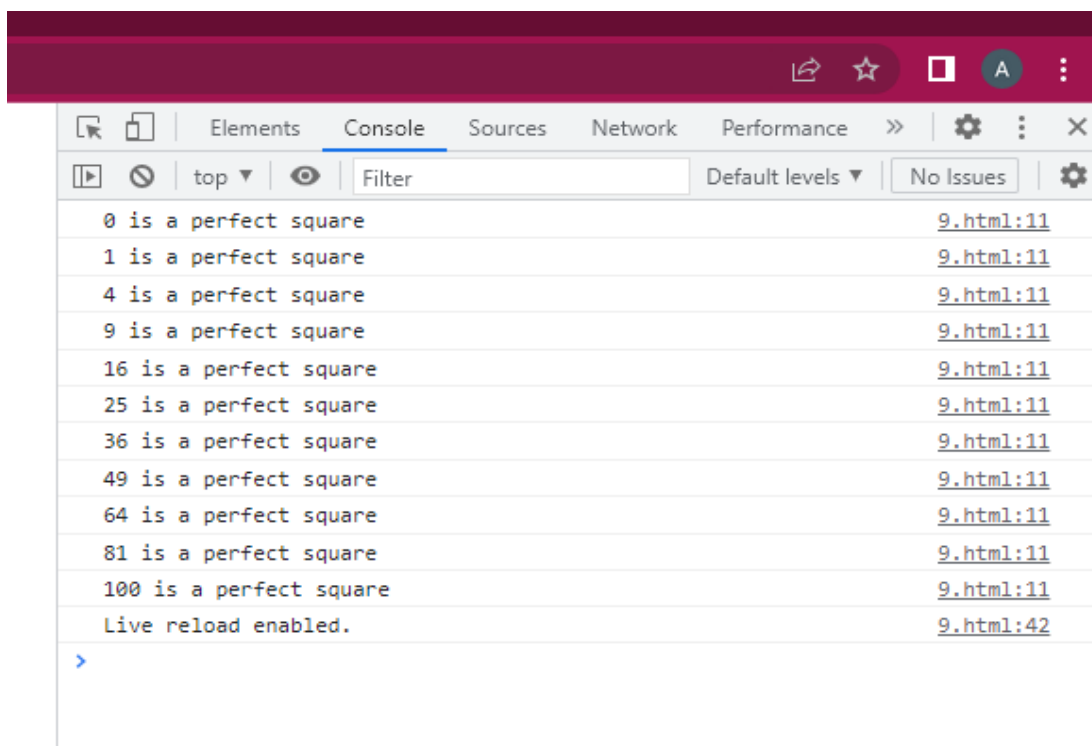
A

Elements Console Sources Network Performance »

top ▼ Filter Default levels ▼ No Issues

0 is a perfect square 9.html:11
1 is a perfect square 9.html:11
4 is a perfect square 9.html:11
9 is a perfect square 9.html:11
16 is a perfect square 9.html:11
25 is a perfect square 9.html:11
36 is a perfect square 9.html:11
49 is a perfect square 9.html:11
64 is a perfect square 9.html:11
81 is a perfect square 9.html:11
100 is a perfect square 9.html:11
Live reload enabled. 9.html:42
>